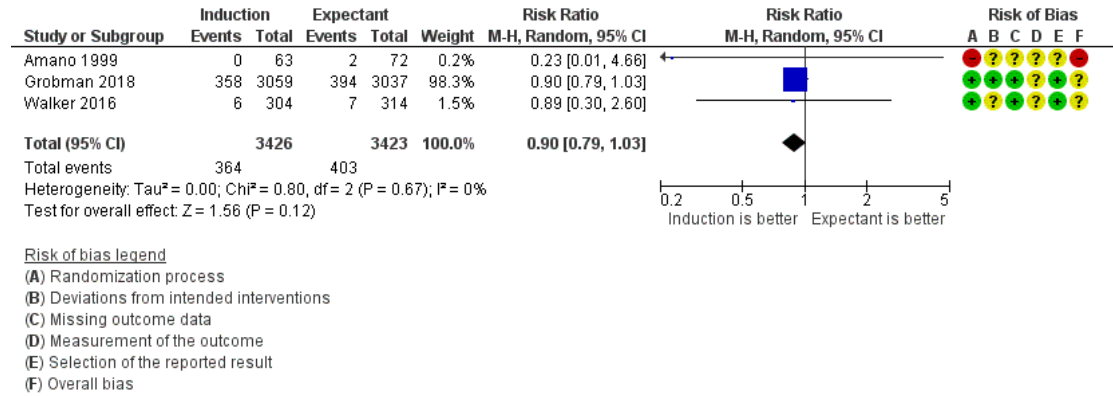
| Study or Subgroup | Induction Events | Induction Total | Expectant Events | Expectant Total | Weight | Risk Ratio M-H, Random, 95% CI | Risk Ratio M-H, Random, 95% CI | Risk of Bias A B C D E F |
|---|---|---|---|---|---|---|---|---|
| Amano 1999 | 0 | 63 | 2 | 72 | 0.2% | 0.23 [0.01, 4.66] | | - ? ? ? ? - |
| Grobman 2018 | 358 | 3059 | 394 | 3037 | 98.3% | 0.90 [0.79, 1.03] | | + + + ? ? + |
| Walker 2016 | 6 | 304 | 7 | 314 | 1.5% | 0.89 [0.30, 2.60] | | + ? + ? + ? |
| Total (95% CI) | | 3426 | | 3423 | 100.0% | 0.90 [0.79, 1.03] | | |
| Total events | 364 | | 403 | | | | | |

Heterogeneity: Tau² = 0.00; Chi² = 0.80, df = 2 (P = 0.67); I² = 0%
Test for overall effect: Z = 1.56 (P = 0.12)

0.2 0.5 1 2 5
Induction is better Expectant is better

Risk of bias legend
(A) Randomization process
(B) Deviations from intended interventions
(C) Missing outcome data
(D) Measurement of the outcome
(E) Selection of the reported result
(F) Overall bias